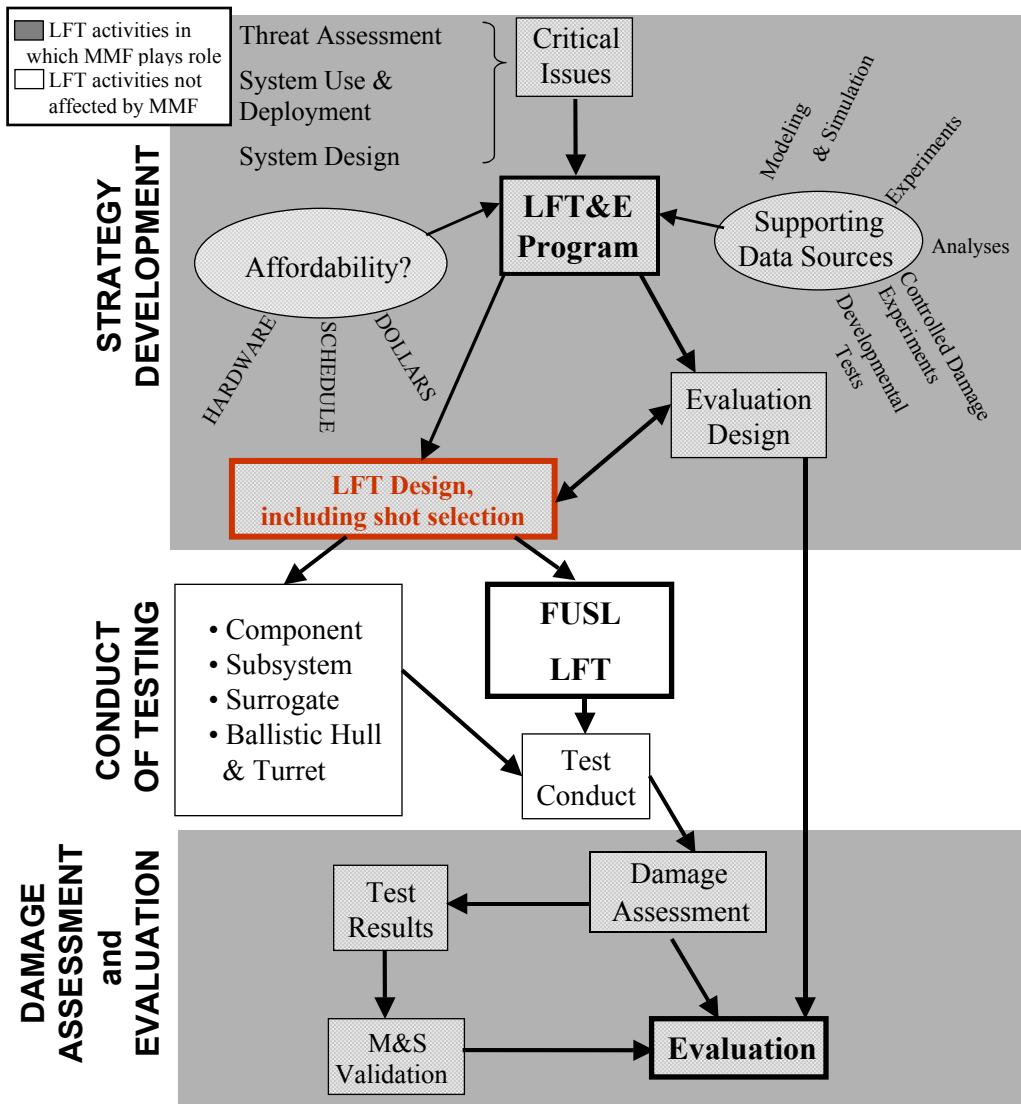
LFT activities in which MMF plays role
LFT activities not affected by MMF

Threat Assessment
System Use & Deployment
System Design

Critical Issues

STRATEGY DEVELOPMENT

Modeling & Simulation
Experiments

LFT&E Program

Affordability?

Supporting Data Sources

Analyses

HARDWARE
SCHEDULE
DOLLARS

Developmental Tests
Experiments
Controlled Damage

Evaluation Design

LFT Design, including shot selection

CONDUCT OF TESTING

• Component
• Subsystem
• Surrogate
• Ballistic Hull & Turret

FUSL LFT

Test Conduct

DAMAGE ASSESSMENT and EVALUATION

Test Results

Damage Assessment

M&S Validation

Evaluation